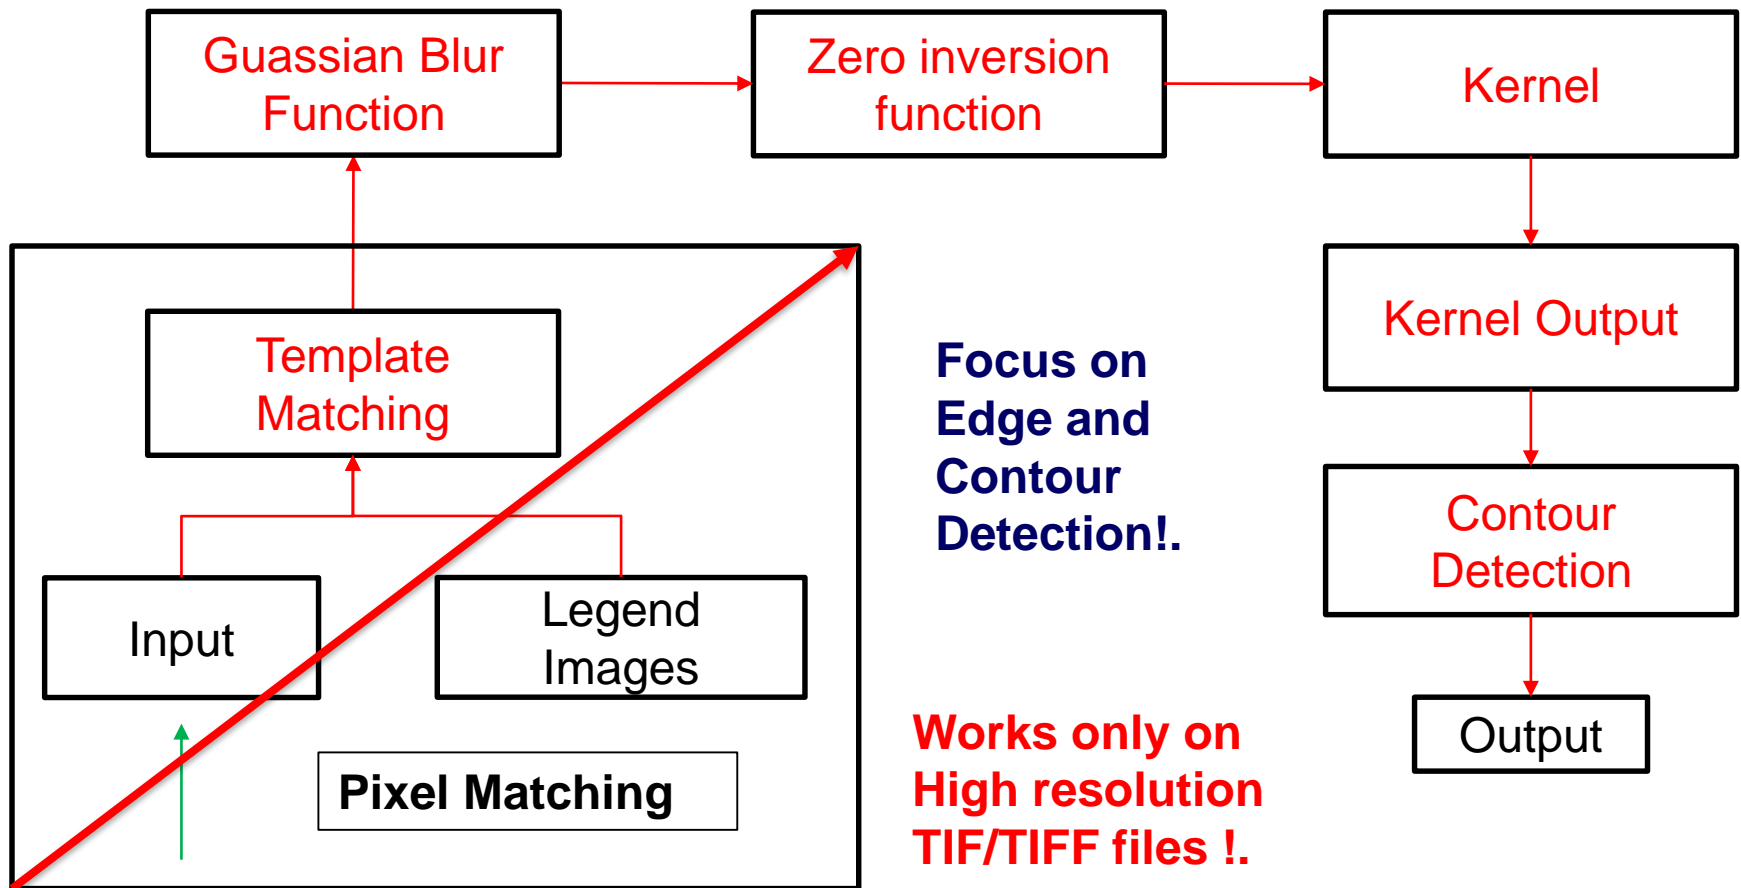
Guassian Blur Function

Zero inversion function

Kernel

Template Matching

Input

Legend Images

Pixel Matching

Focus on Edge and Contour Detection!.

Kernel Output

Contour Detection

Output

Works only on High resolution TIF/TIFF files !.